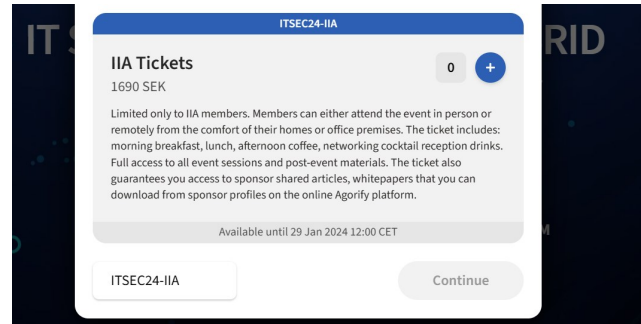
IT S

RID

ITSEC24-IIA

IIA Tickets

1690 SEK

0

+

Limited only to IIA members. Members can either attend the event in person or remotely from the comfort of their homes or office premises. The ticket includes: morning breakfast, lunch, afternoon coffee, networking cocktail reception drinks. Full access to all event sessions and post-event materials. The ticket also guarantees you access to sponsor shared articles, whitepapers that you can download from sponsor profiles on the online Agorify platform.

Available until 29 Jan 2024 12:00 CET

M

ITSEC24-IIA

Continue